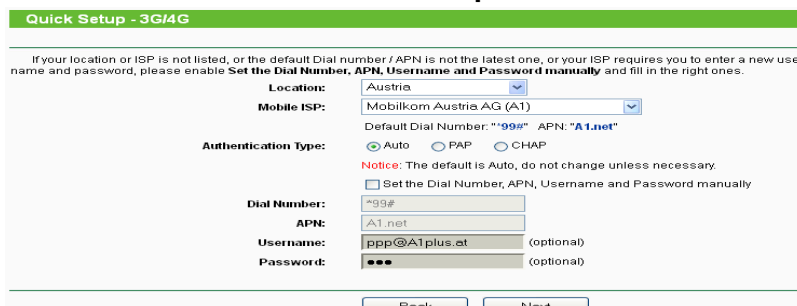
Quick Setup - 3G/4G

If your location or ISP is not listed, or the default Dial number / APN is not the latest one, or your ISP requires you to enter a new use name and password, please enable **Set the Dial Number, APN, Username and Password manually** and fill in the right ones.

Location: Austria

Mobile ISP: Mobilkom Austria AG (A1)

Default Dial Number: "*99#" APN: "A1.net"

Authentication Type: Auto PAP CHAP

Notice: The default is Auto, do not change unless necessary.

Set the Dial Number, APN, Username and Password manually

Dial Number: *99#

APN: A1.net

Username: ppp@A1plus.at (optional)

Password: ●●● (optional)

Back Next